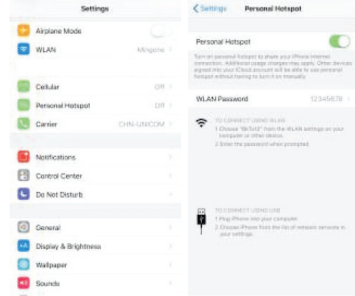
Settings

Airplane Mode

WLAN Mingene

Cellular

Personal Hotspot Off

Carrier CHN-UNICOM

Notifications

Control Center

Do Not Disturb

General

Display & Brightness

Wallpaper

Sounds

< Settings Personal Hotspot

Personal Hotspot

Turn on personal hotspot to share your iPhone internet connection. Additional usage charges may apply. Other devices signed into your iCloud account will be able to use personal hotspot without having to turn it on manually.

WLAN Password 12345678

TO CONNECT USING WLAN
1 Choose "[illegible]" from the WLAN settings on your computer or other device.
2 Enter the password when prompted.

TO CONNECT USING USB
1 Plug iPhone into your computer.
2 Choose iPhone from the list of network services in your settings.